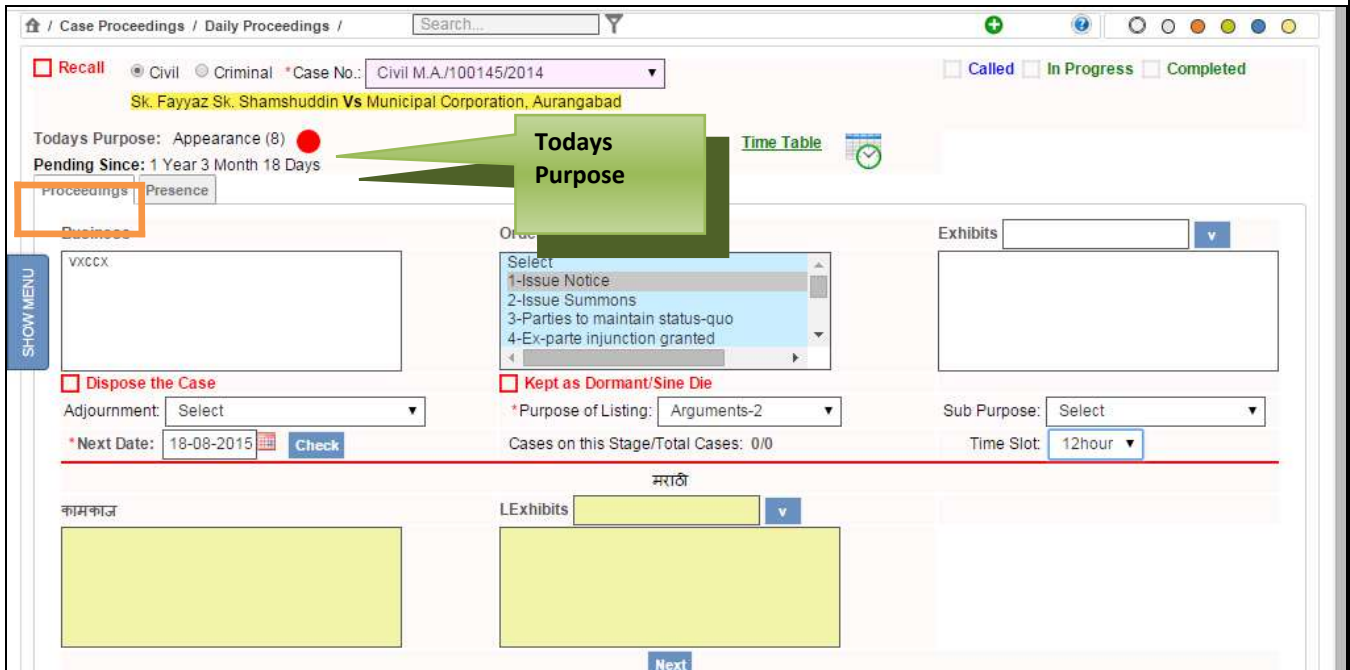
/ Case Proceedings / Daily Proceedings / Search...

Recall Civil Criminal *Case No.: Civil M.A./100145/2014

Called In Progress Completed

Sk. Fayyaz Sk. Shamshuddin Vs Municipal Corporation, Aurangabad

Todays Purpose: Appearance (8)

Pending Since: 1 Year 3 Month 18 Days

Todays Purpose

Time Table

Proceedings Presence

Business

Orde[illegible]

Exhibits v

SHOW MENU

vxccx

Select
1-Issue Notice
2-Issue Summons
3-Parties to maintain status-quo
4-Ex-parte injunction granted

Dispose the Case

Kept as Dormant/Sine Die

Adjournment: Select

*Purpose of Listing: Arguments-2

Sub Purpose: Select

*Next Date: 18-08-2015 Check

Cases on this Stage/Total Cases: 0/0

Time Slot: 12hour

मराठी

कामकाज

LExhibits v

Next